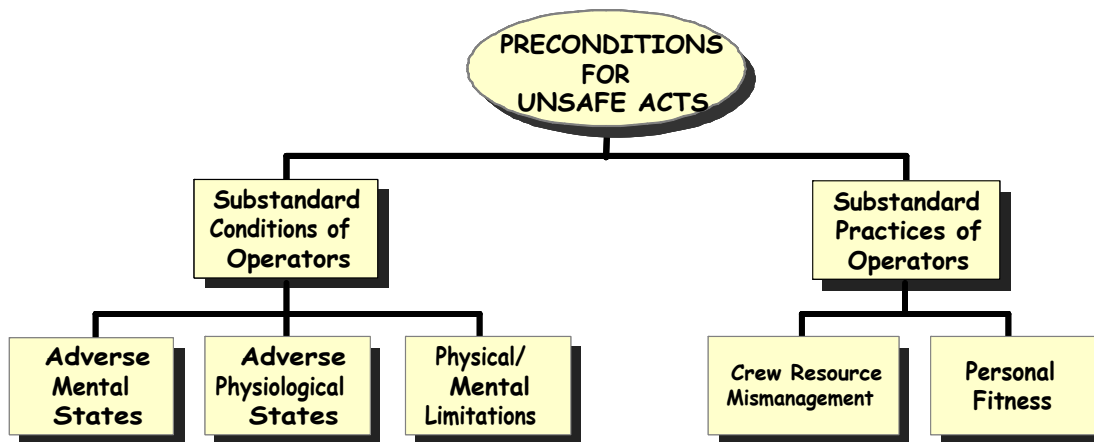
PRECONDITIONS FOR UNSAFE ACTS

Substandard Conditions of Operators

Substandard Practices of Operators

Adverse Mental States

Adverse Physiological States

Physical/ Mental Limitations

Crew Resource Mismanagement

Personal Fitness